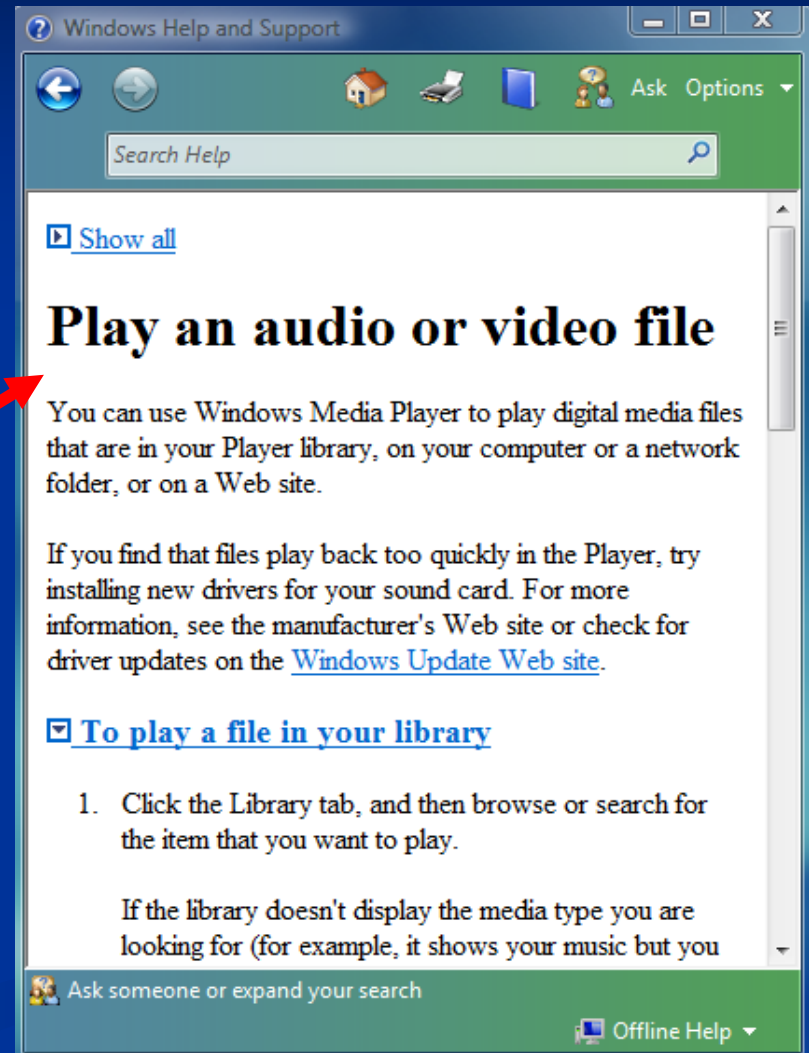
Windows Help and Support

Ask Options

Search Help

Show all

# Play an audio or video file

You can use Windows Media Player to play digital media files that are in your Player library, on your computer or a network folder, or on a Web site.

If you find that files play back too quickly in the Player, try installing new drivers for your sound card. For more information, see the manufacturer's Web site or check for driver updates on the Windows Update Web site.

To play a file in your library

1. Click the Library tab, and then browse or search for the item that you want to play.

If the library doesn't display the media type you are looking for (for example, it shows your music but you

Ask someone or expand your search

Offline Help